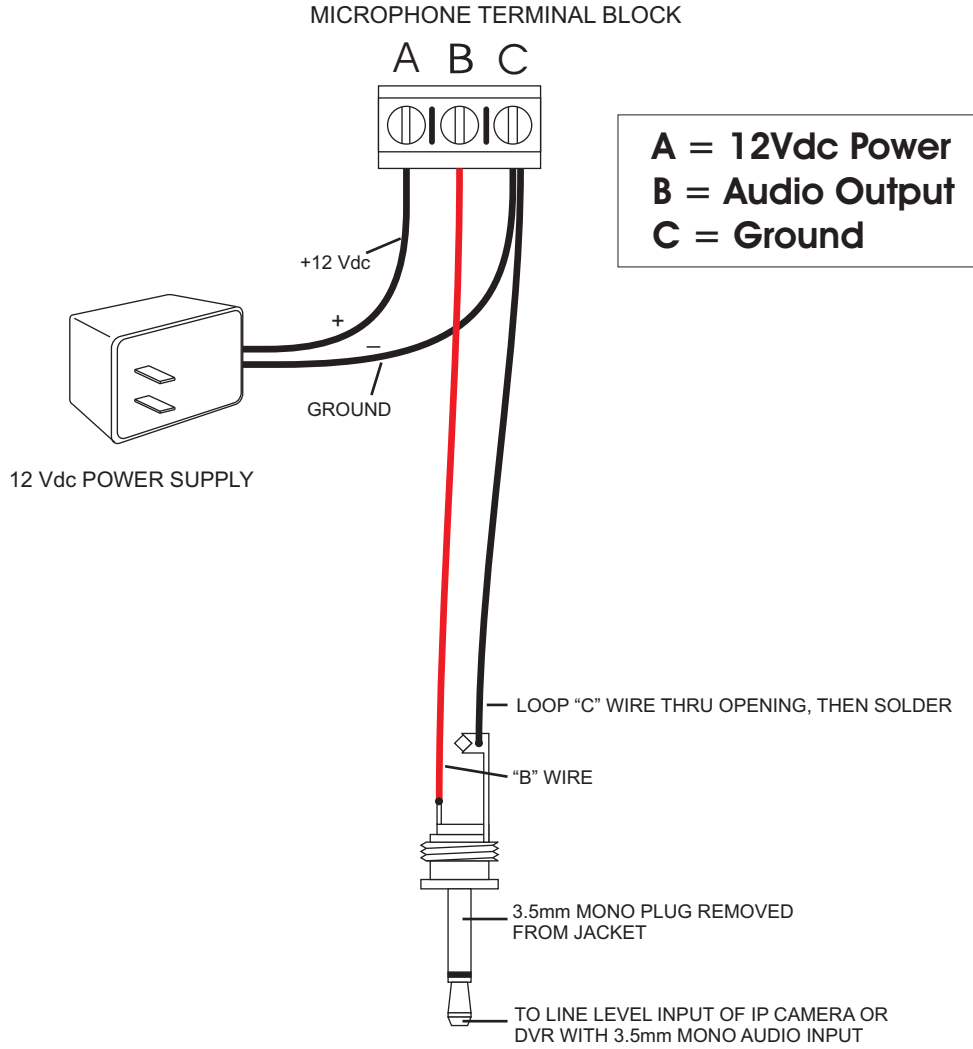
MICROPHONE TERMINAL BLOCK

A B C

A = 12Vdc Power
B = Audio Output
C = Ground

+12 Vdc

+

–

GROUND

12 Vdc POWER SUPPLY

LOOP "C" WIRE THRU OPENING, THEN SOLDER

"B" WIRE

3.5mm MONO PLUG REMOVED FROM JACKET

TO LINE LEVEL INPUT OF IP CAMERA OR DVR WITH 3.5mm MONO AUDIO INPUT